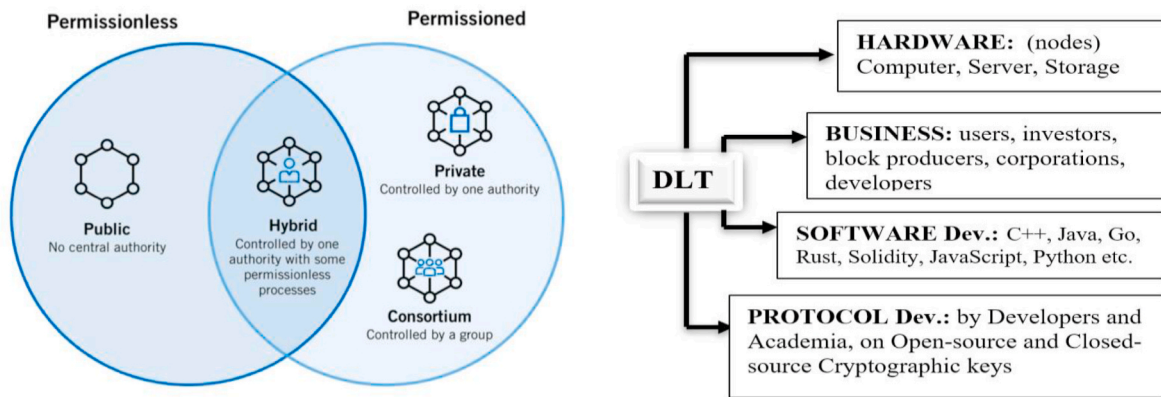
Permissionless

Permissioned

Public
No central authority

Hybrid
Controlled by one authority with some permissionless processes

Private
Controlled by one authority

Consortium
Controlled by a group

DLT

HARDWARE: (nodes)
Computer, Server, Storage

BUSINESS: users, investors, block producers, corporations, developers

SOFTWARE Dev.: C++, Java, Go, Rust, Solidity, JavaScript, Python etc.

PROTOCOL Dev.: by Developers and Academia, on Open-source and Closed-source Cryptographic keys